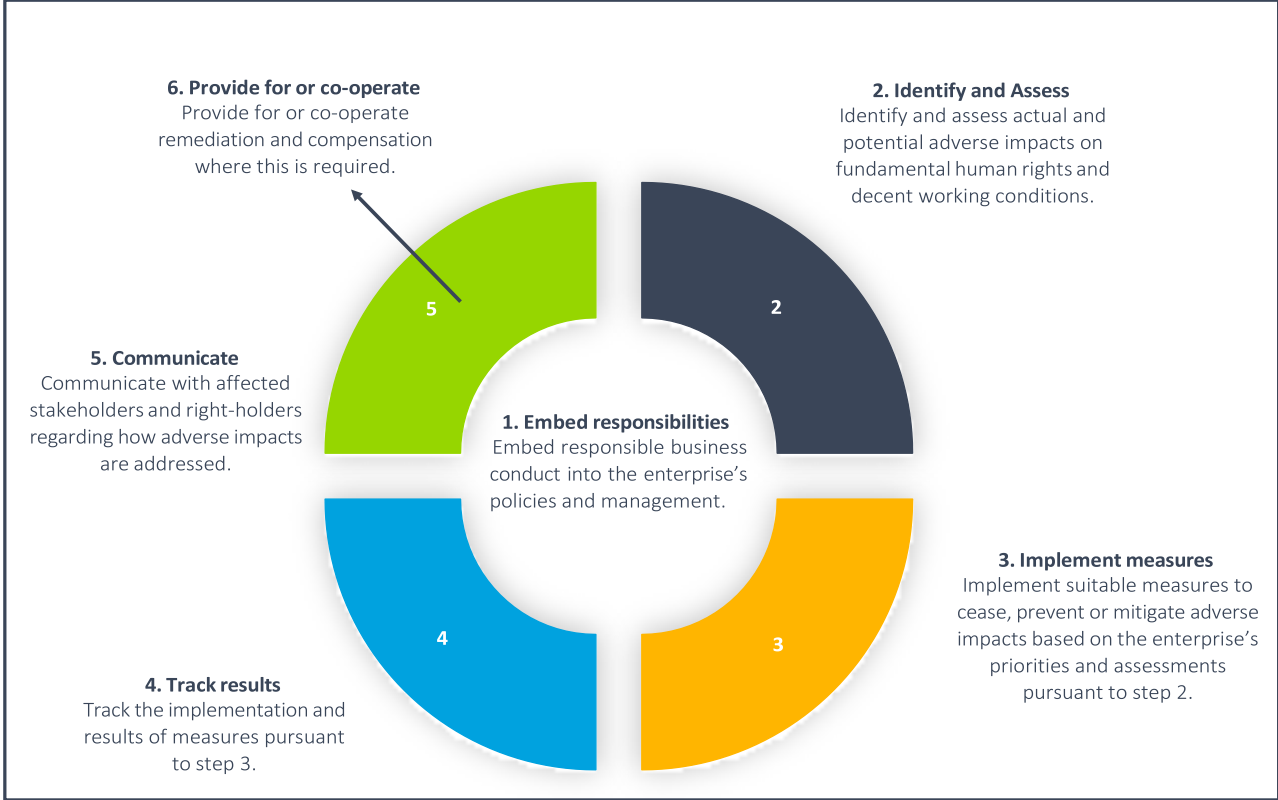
6. Provide for or co-operate
Provide for or co-operate remediation and compensation where this is required.

2. Identify and Assess
Identify and assess actual and potential adverse impacts on fundamental human rights and decent working conditions.

5

2

5. Communicate
Communicate with affected stakeholders and right-holders regarding how adverse impacts are addressed.

1. Embed responsibilities
Embed responsible business conduct into the enterprise's policies and management.

3. Implement measures
Implement suitable measures to cease, prevent or mitigate adverse impacts based on the enterprise's priorities and assessments pursuant to step 2.

4

3

4. Track results
Track the implementation and results of measures pursuant to step 3.